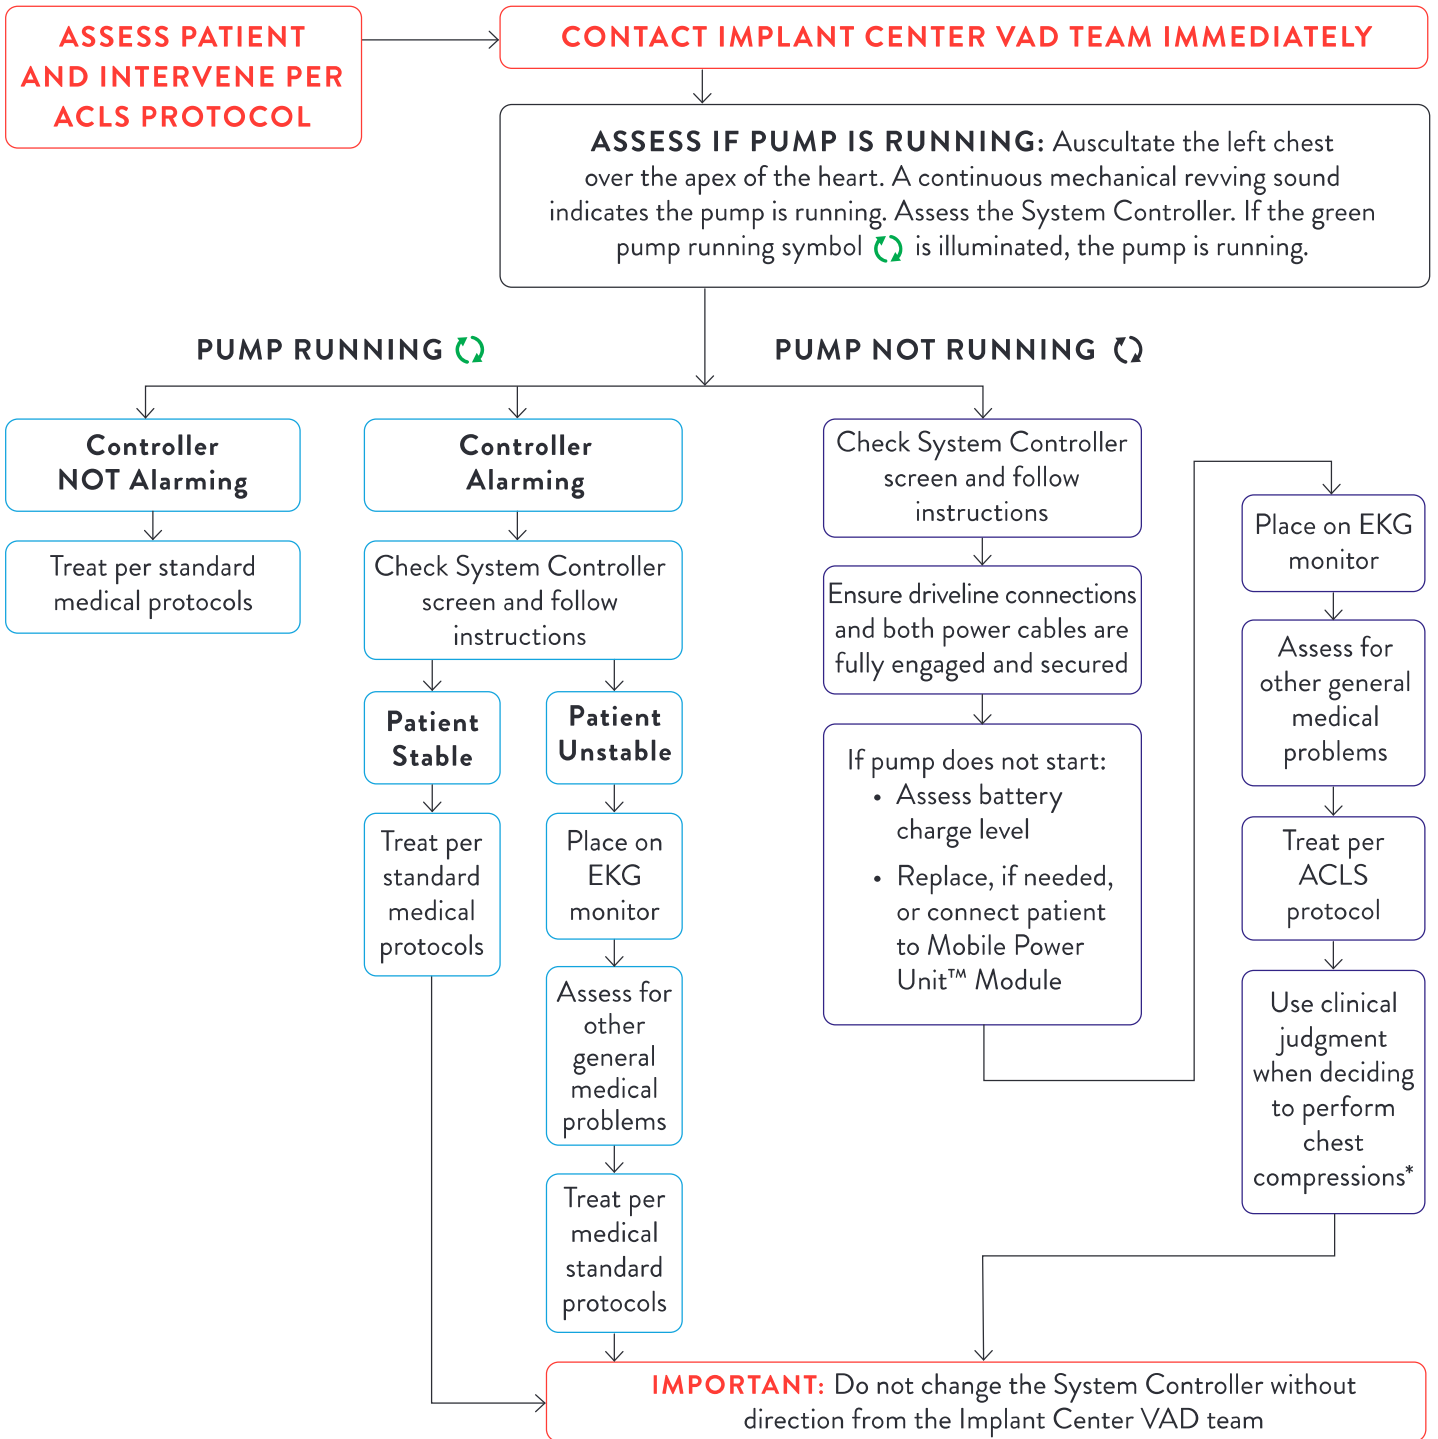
ASSESS PATIENT AND INTERVENE PER ACLS PROTOCOL

CONTACT IMPLANT CENTER VAD TEAM IMMEDIATELY

ASSESS IF PUMP IS RUNNING: Auscultate the left chest over the apex of the heart. A continuous mechanical revving sound indicates the pump is running. Assess the System Controller. If the green pump running symbol is illuminated, the pump is running.

PUMP RUNNING

PUMP NOT RUNNING

Controller NOT Alarming

Treat per standard medical protocols

Controller Alarming

Check System Controller screen and follow instructions

Patient Stable

Treat per standard medical protocols

Patient Unstable

Place on EKG monitor

Assess for other general medical problems

Treat per medical standard protocols

Check System Controller screen and follow instructions

Ensure driveline connections and both power cables are fully engaged and secured

If pump does not start:
• Assess battery charge level
• Replace, if needed, or connect patient to Mobile Power Unit™ Module

Place on EKG monitor

Assess for other general medical problems

Treat per ACLS protocol

Use clinical judgment when deciding to perform chest compressions*

IMPORTANT: Do not change the System Controller without direction from the Implant Center VAD team